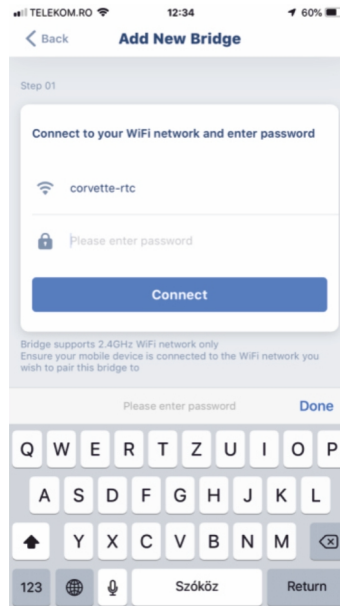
TELEKOM.RO 12:34 60%

Back Add New Bridge

Step 01

Connect to your WiFi network and enter password

corvette-rtc

Please enter password

Connect

Bridge supports 2.4GHz WiFi network only
Ensure your mobile device is connected to the WiFi network you wish to pair this bridge to

Please enter password Done

Q W E R T Z U I O P
A S D F G H J K L
Y X C V B N M
123 Szóköz Return